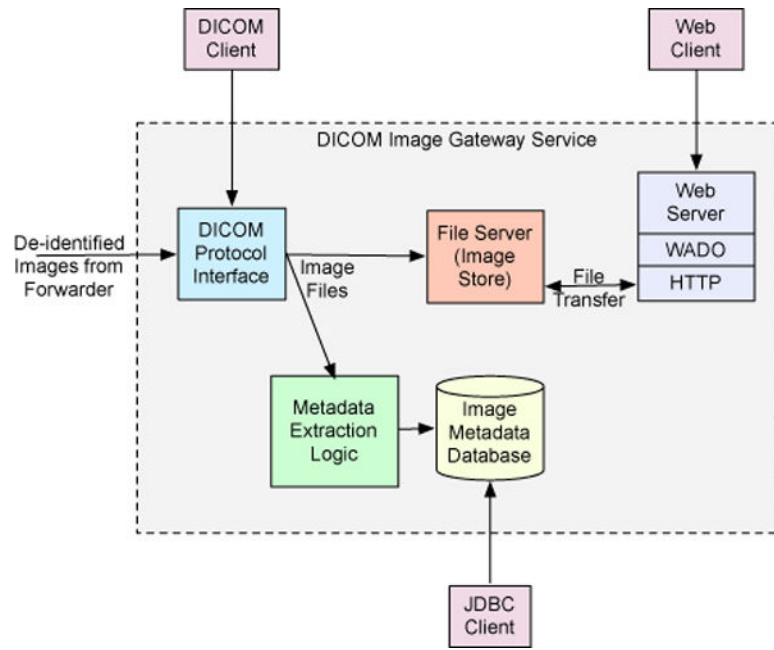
DICOM Client

Web Client

DICOM Image Gateway Service

De-identified Images from Forwarder

DICOM Protocol Interface

Image Files

File Server (Image Store)

File Transfer

Web Server

WADO

HTTP

Metadata Extraction Logic

Image Metadata Database

JDBC Client